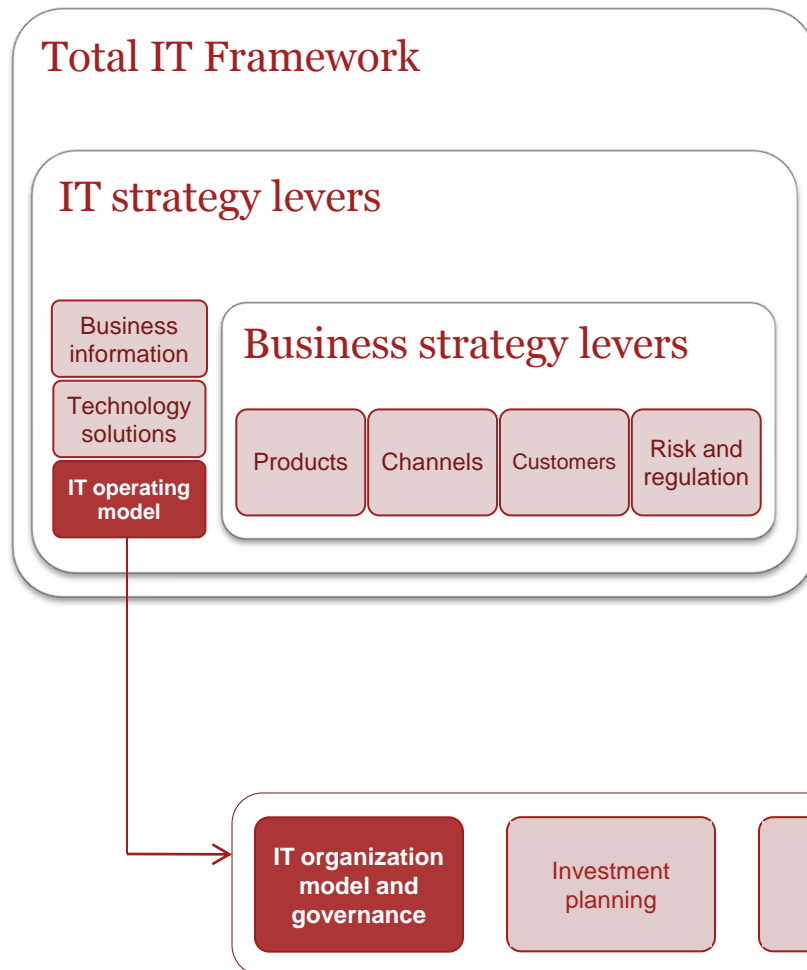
Total IT Framework

IT strategy levers

Business information

Technology solutions

IT operating model

Business strategy levers

Products

Channels

Customers

Risk and regulation

IT organization model and governance

Investment planning